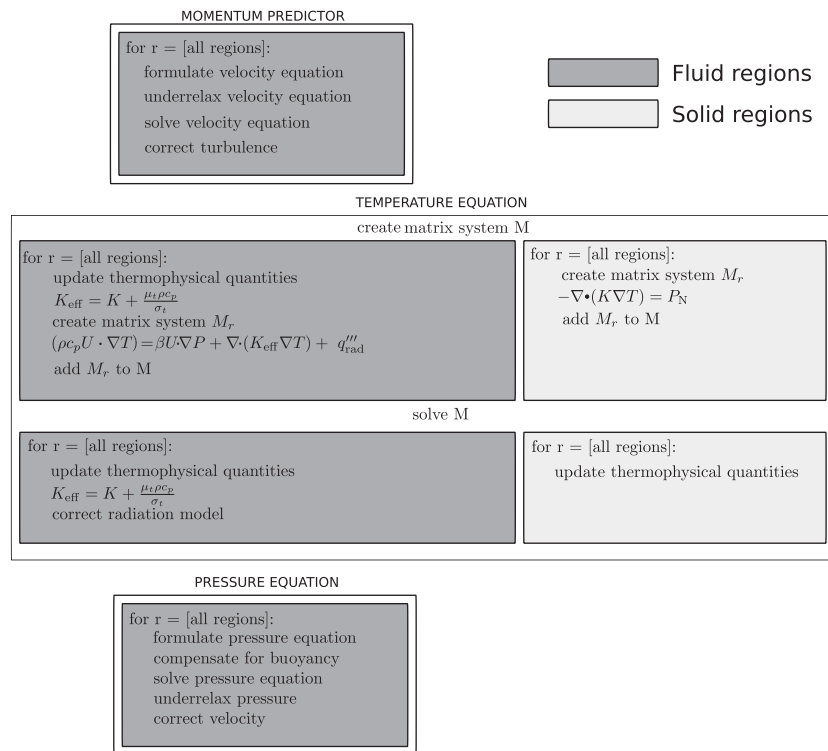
MOMENTUM PREDICTOR

for r = [all regions]:
formulate velocity equation
underrelax velocity equation
solve velocity equation
correct turbulence

Fluid regions

Solid regions

TEMPERATURE EQUATION

create matrix system M

for r = [all regions]:
update thermophysical quantities
$K_{\text{eff}} = K + \frac{\mu_t \rho c_p}{\sigma_t}$
create matrix system $M_r$
$(\rho c_p U \cdot \nabla T) = \beta U \cdot \nabla P + \nabla \cdot (K_{\text{eff}} \nabla T) + q'''_{\text{rad}}$
add $M_r$ to M

for r = [all regions]:
create matrix system $M_r$
$-\nabla \bullet (K \nabla T) = P_{\text{N}}$
add $M_r$ to M

solve M

for r = [all regions]:
update thermophysical quantities
$K_{\text{eff}} = K + \frac{\mu_t \rho c_p}{\sigma_t}$
correct radiation model

for r = [all regions]:
update thermophysical quantities

PRESSURE EQUATION

for r = [all regions]:
formulate pressure equation
compensate for buoyancy
solve pressure equation
underrelax pressure
correct velocity